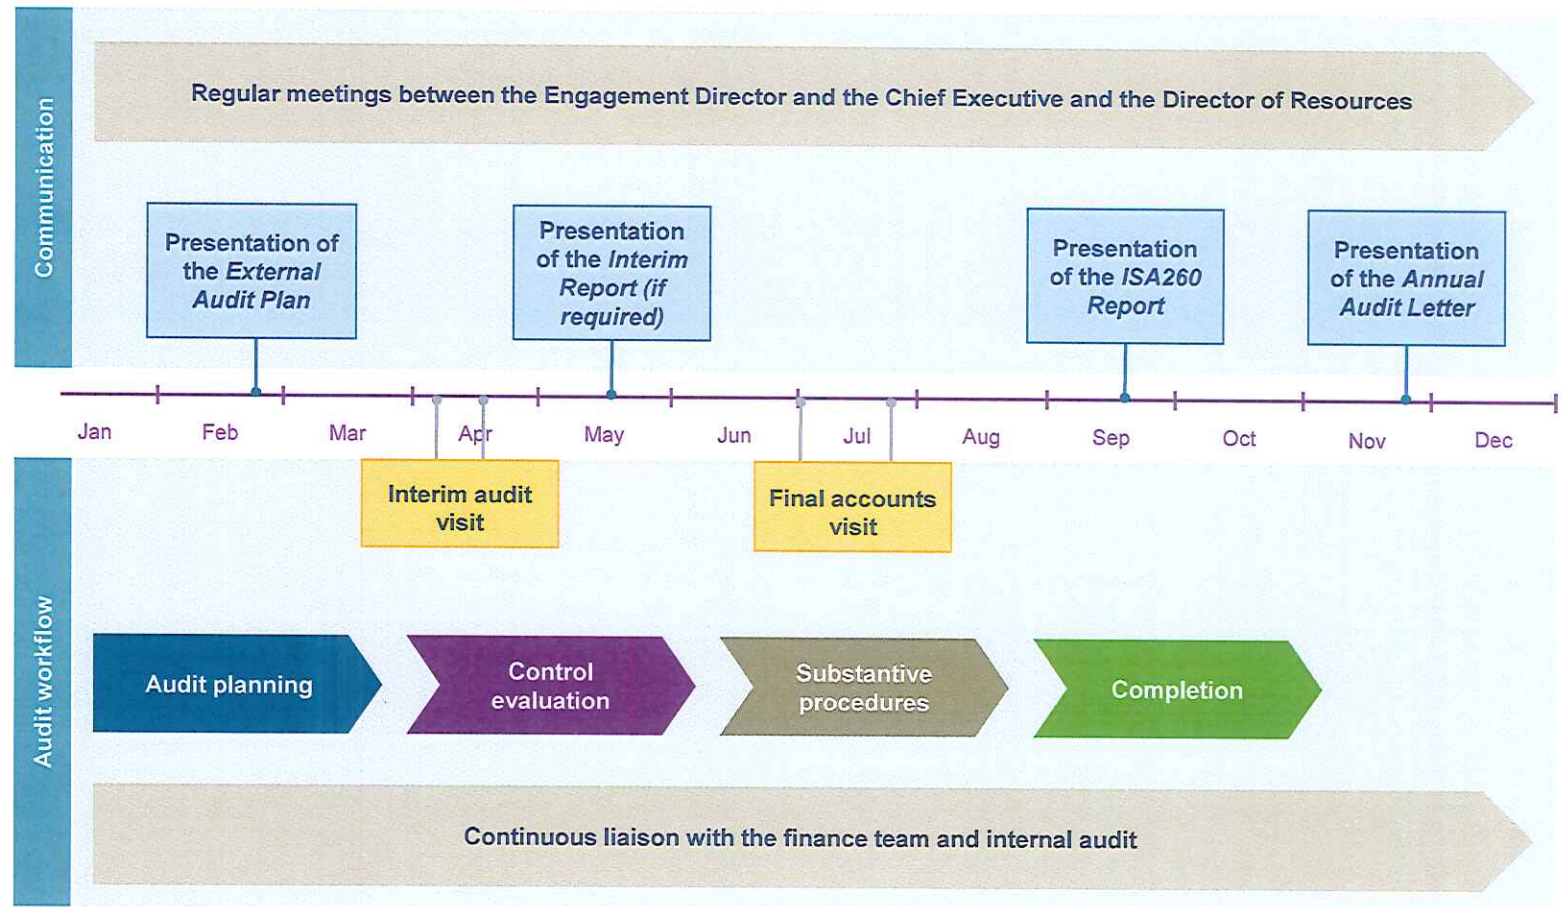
Communication

Regular meetings between the Engagement Director and the Chief Executive and the Director of Resources

Presentation of the *External Audit Plan*

Presentation of the *Interim Report (if required)*

Presentation of the *ISA260 Report*

Presentation of the *Annual Audit Letter*

Jan Feb Mar Apr May Jun Jul Aug Sep Oct Nov Dec

Interim audit visit

Final accounts visit

Audit workflow

Audit planning

Control evaluation

Substantive procedures

Completion

Continuous liaison with the finance team and internal audit